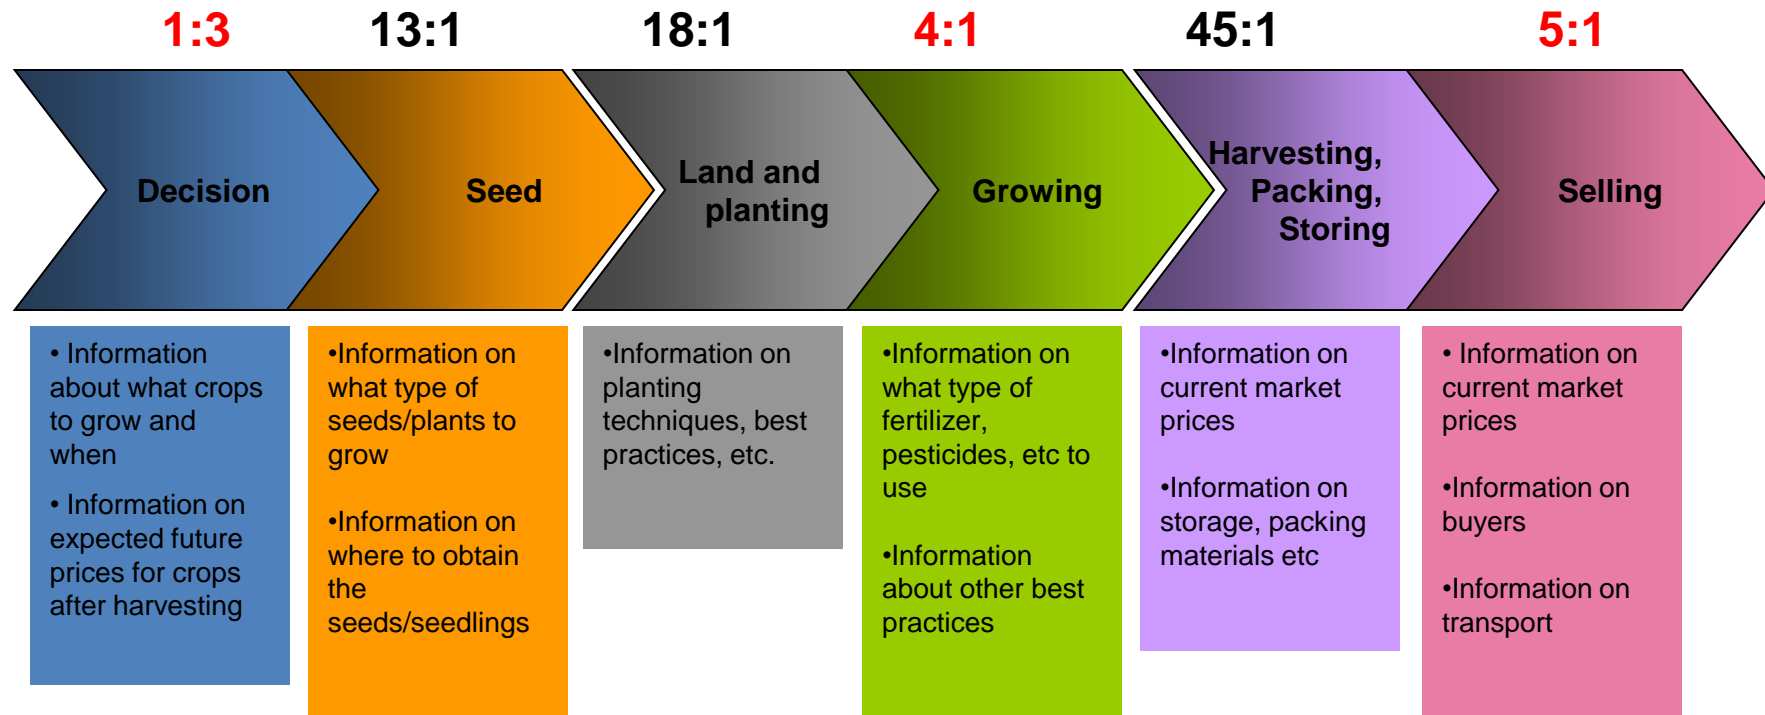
1:3 13:1 18:1 4:1 45:1 5:1

Decision

Seed

Land and planting

Growing

Harvesting, Packing, Storing

Selling

• Information about what crops to grow and when

• Information on expected future prices for crops after harvesting

•Information on what type of seeds/plants to grow

•Information on where to obtain the seeds/seedlings

•Information on planting techniques, best practices, etc.

•Information on what type of fertilizer, pesticides, etc to use

•Information about other best practices

•Information on current market prices

•Information on storage, packing materials etc

• Information on current market prices

•Information on buyers

•Information on transport